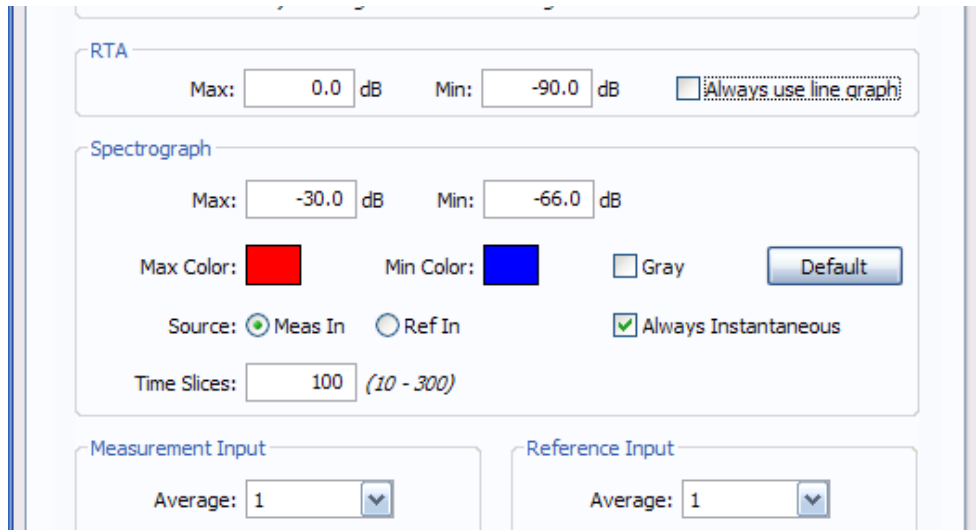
RTA

Max: 0.0 dB Min: -90.0 dB Always use line graph

Spectrograph

Max: -30.0 dB Min: -66.0 dB

Max Color: Min Color: Gray Default

Source: Meas In Ref In Always Instantaneous

Time Slices: 100 (10 - 300)

Measurement Input

Average: 1

Reference Input

Average: 1